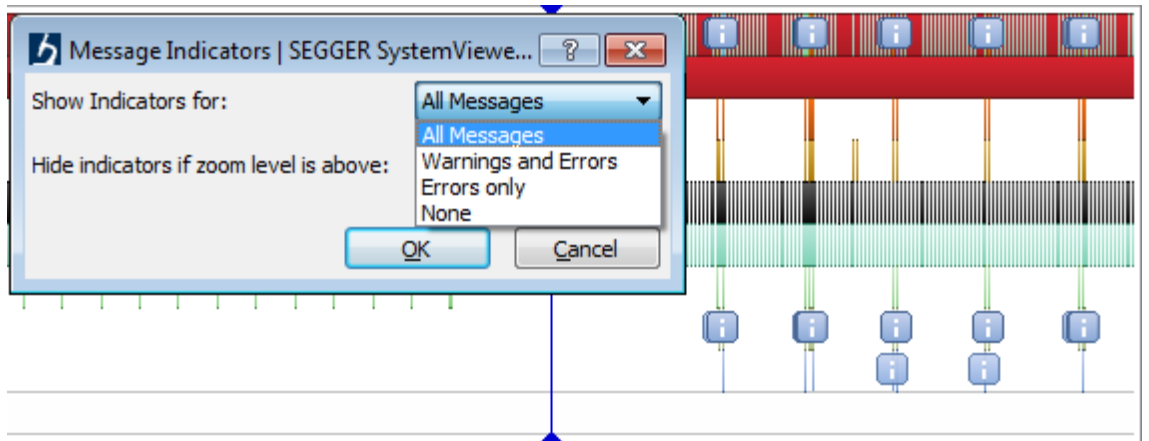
Message Indicators | SEGGER SystemViewe...

?

Show Indicators for:

All Messages

All Messages
Warnings and Errors
Errors only
None

Hide indicators if zoom level is above:

OK

Cancel

i i i i i

i i i i i

i i